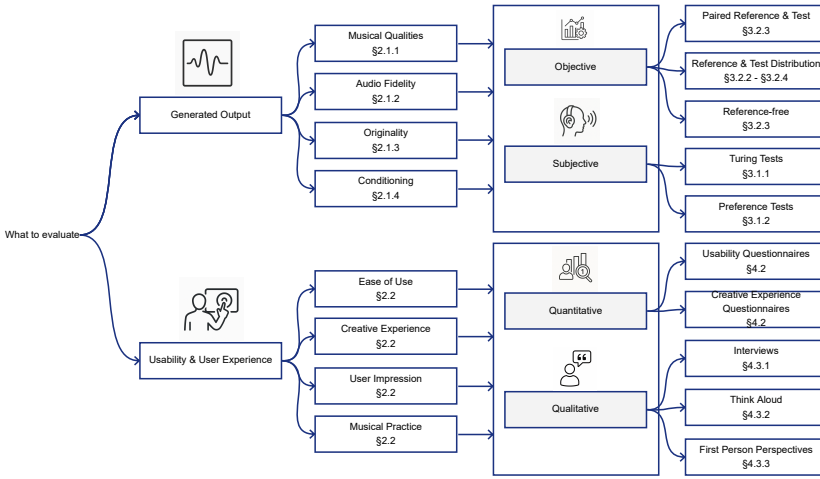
What to evaluate

Generated Output

Musical Qualities
§2.1.1

Audio Fidelity
§2.1.2

Originality
§2.1.3

Conditioning
§2.1.4

Objective

Subjective

Paired Reference & Test
§3.2.3

Reference & Test Distribution
§3.2.2 - §3.2.4

Reference-free
§3.2.3

Turing Tests
§3.1.1

Preference Tests
§3.1.2

Usability & User Experience

Ease of Use
§2.2

Creative Experience
§2.2

User Impression
§2.2

Musical Practice
§2.2

Quantitative

Qualitative

Usability Questionnaires
§4.2

Creative Experience Questionnaires
§4.2

Interviews
§4.3.1

Think Aloud
§4.3.2

First Person Perspectives
§4.3.3